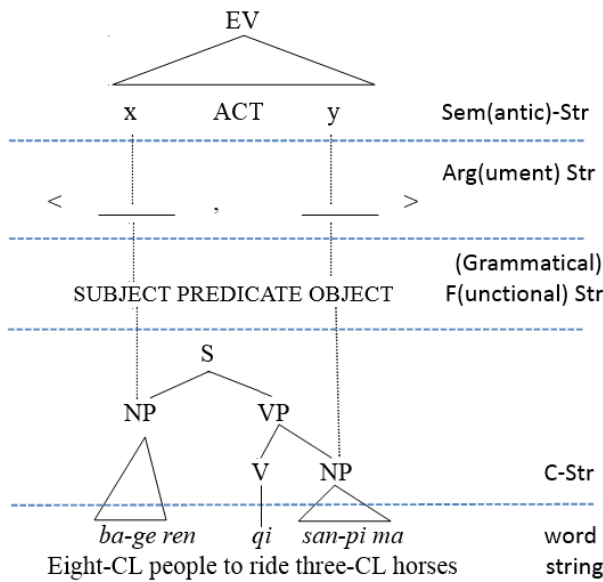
EV

x ACT y

Sem(antic)-Str

Arg(ument) Str

< ____ , ____ >

(Grammatical) F(unctional) Str

SUBJECT PREDICATE OBJECT

S

NP VP

V NP

C-Str

ba-ge ren qi san-pi ma

word string

Eight-CL people to ride three-CL horses